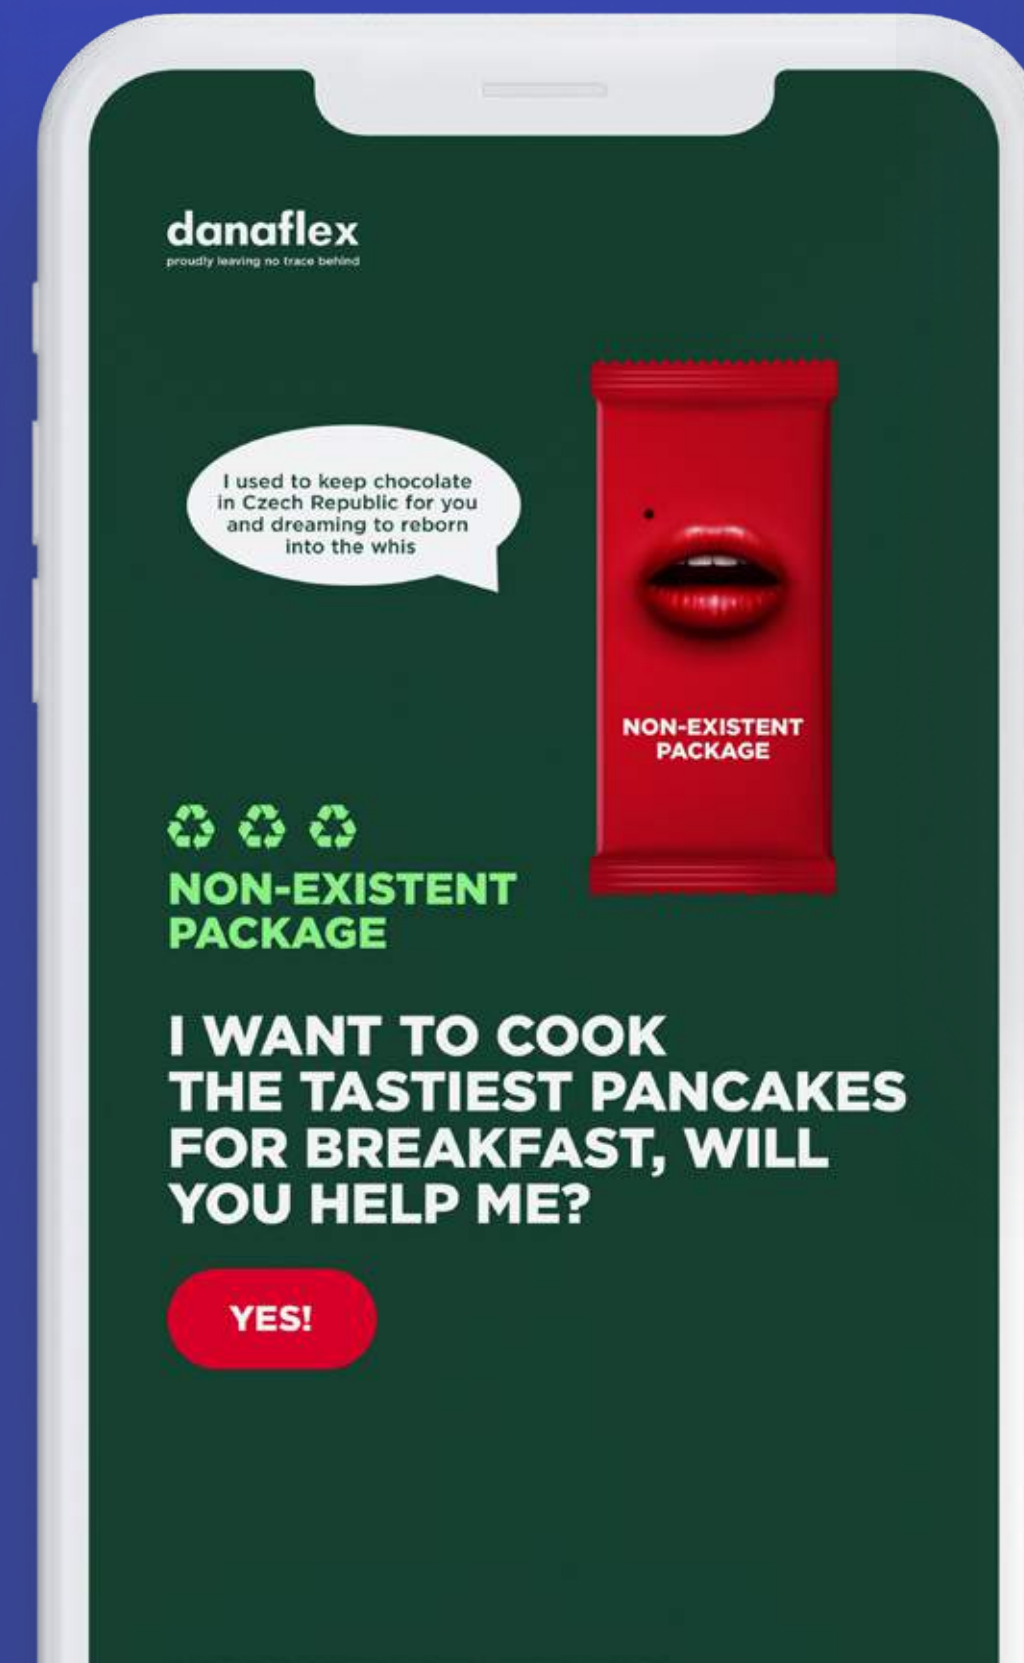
danaflex
proudly leaving no trace behind

I used to keep chocolate in Czech Republic for you and dreaming to reborn into the whis

NON-EXISTENT PACKAGE

♻ ♻ ♻
NON-EXISTENT PACKAGE

I WANT TO COOK THE TASTIEST PANCAKES FOR BREAKFAST, WILL YOU HELP ME?

YES!